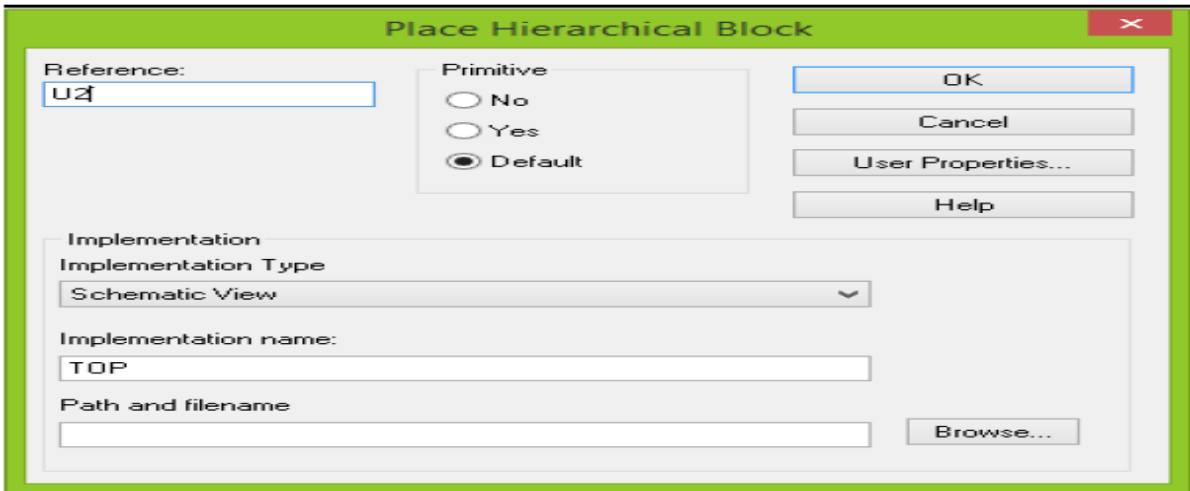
Place Hierarchical Block

Reference:
U2

Primitive
No
Yes
Default

OK
Cancel
User Properties...
Help

Implementation
Implementation Type
Schematic View

Implementation name:
TOP

Path and filename

Browse...